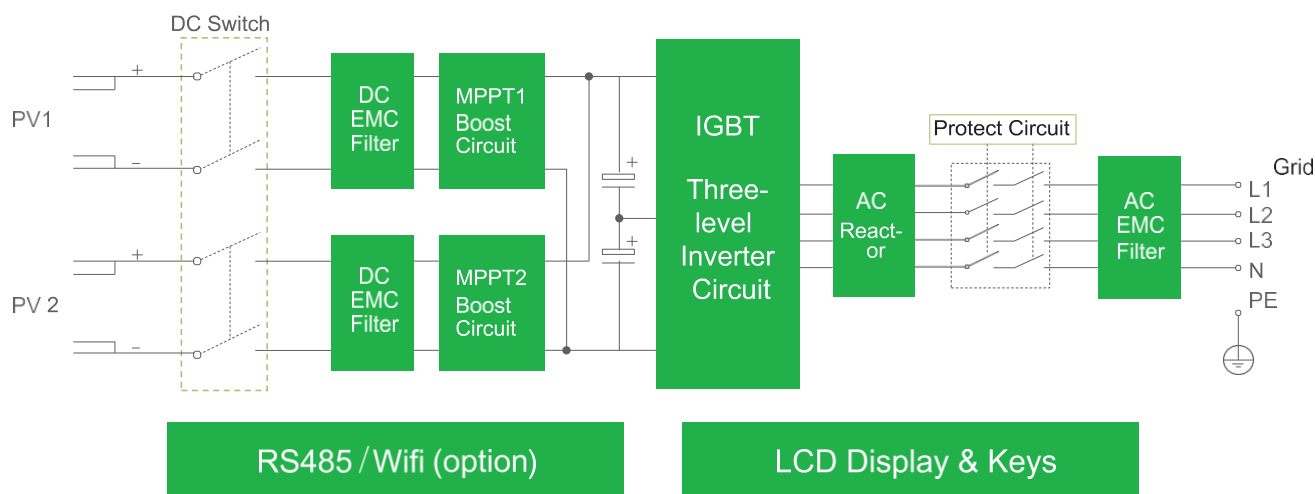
DC Switch

PV1

+

–

PV 2

+

–

DC EMC Filter

MPPT1 Boost Circuit

DC EMC Filter

MPPT2 Boost Circuit

+

+

IGBT

Three-level Inverter Circuit

AC React-or

Protect Circuit

AC EMC Filter

Grid

L1

L2

L3

N

PE

RS485 / Wifi (option)

LCD Display & Keys